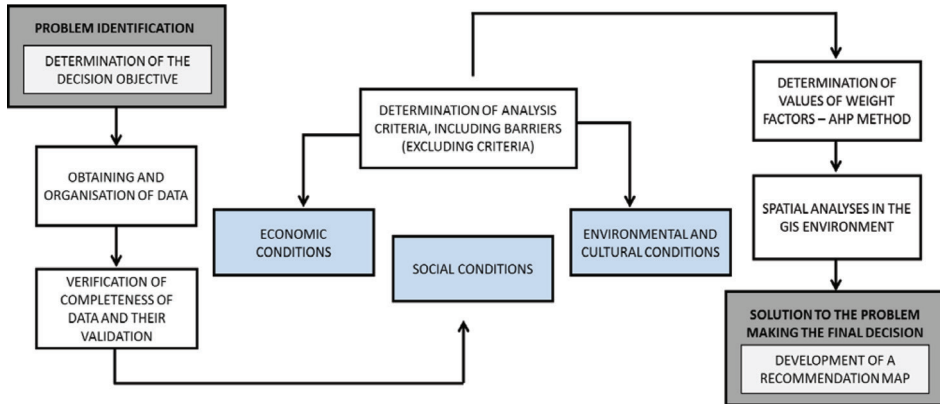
PROBLEM IDENTIFICATION

DETERMINATION OF THE DECISION OBJECTIVE

OBTAINING AND ORGANISATION OF DATA

VERIFICATION OF COMPLETENESS OF DATA AND THEIR VALIDATION

DETERMINATION OF ANALYSIS CRITERIA, INCLUDING BARRIERS (EXCLUDING CRITERIA)

ECONOMIC CONDITIONS

SOCIAL CONDITIONS

ENVIRONMENTAL AND CULTURAL CONDITIONS

DETERMINATION OF VALUES OF WEIGHT FACTORS – AHP METHOD

SPATIAL ANALYSES IN THE GIS ENVIRONMENT

SOLUTION TO THE PROBLEM MAKING THE FINAL DECISION

DEVELOPMENT OF A RECOMMENDATION MAP